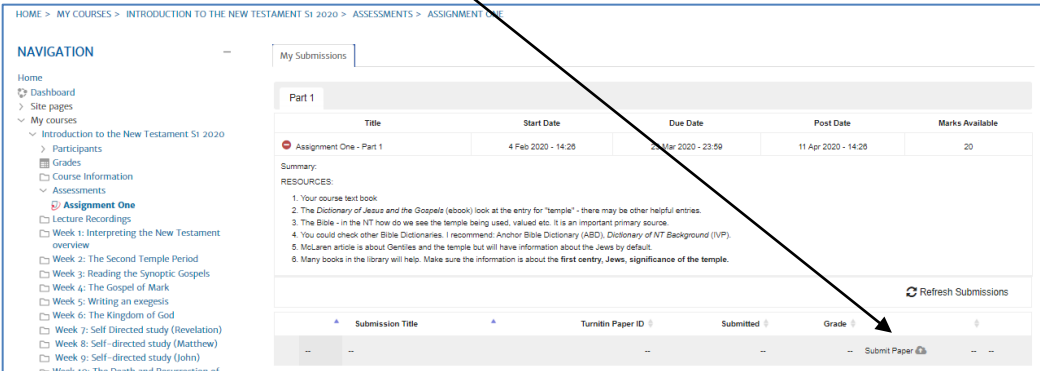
HOME > MY COURSES > INTRODUCTION TO THE NEW TESTAMENT S1 2020 > ASSESSMENTS > ASSIGNMENT ONE

NAVIGATION

Home
Dashboard
Site pages
My courses
Introduction to the New Testament S1 2020
Participants
Grades
Course Information
Assessments
Assignment One
Lecture Recordings
Week 1: Interpreting the New Testament overview
Week 2: The Second Temple Period
Week 3: Reading the Synoptic Gospels
Week 4: The Gospel of Mark
Week 5: Writing an exegesis
Week 6: The Kingdom of God
Week 7: Self Directed study (Revelation)
Week 8: Self-directed study (Matthew)
Week 9: Self-directed study (John)
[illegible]

My Submissions

Part 1

| Title | Start Date | Due Date | Post Date | Marks Available |
|---|---|---|---|---|
| Assignment One - Part 1 | 4 Feb 2020 - 14:26 | 23 Mar 2020 - 23:59 | 11 Apr 2020 - 14:26 | 20 |

Summary:
RESOURCES:

1. Your course text book
2. The Dictionary of Jesus and the Gospels (ebook) look at the entry for "temple" - there may be other helpful entries.
3. The Bible - in the NT how do we see the temple being used, valued etc. It is an important primary source.
4. You could check other Bible Dictionaries. I recommend: Anchor Bible Dictionary (ABD), Dictionary of NT Background (IVP).
5. McLaren article is about Gentiles and the temple but will have information about the Jews by default.
6. Many books in the library will help. Make sure the information is about the first centry, Jews, significance of the temple.

Refresh Submissions

| | Submission Title | Turnitin Paper ID | Submitted | Grade | | |
|---|---|---|---|---|---|---|
| -- | -- | -- | -- | -- | Submit Paper | -- -- |